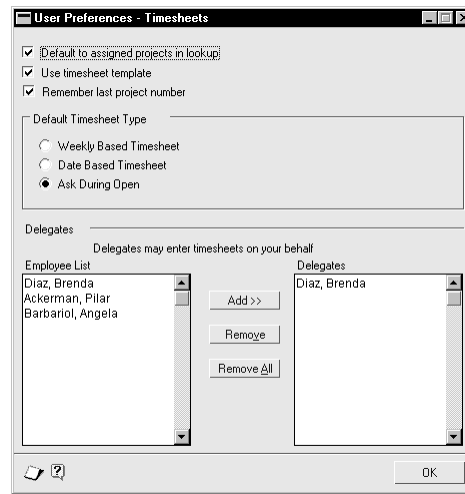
User Preferences - Timesheets

Default to assigned projects in lookup
Use timesheet template
Remember last project number

Default Timesheet Type
Weekly Based Timesheet
Date Based Timesheet
Ask During Open

Delegates
Delegates may enter timesheets on your behalf

Employee List
Diaz, Brenda
Ackerman, Pilar
Barbariol, Angela

Add >>
Remove
Remove All

Delegates
Diaz, Brenda

OK